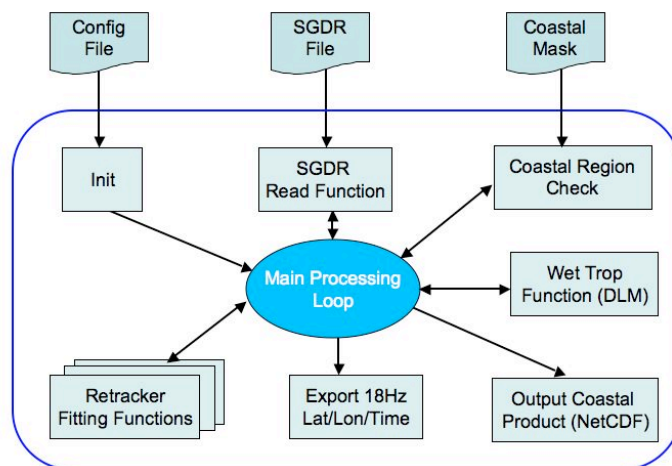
Config File

SGDR File

Coastal Mask

Init

SGDR Read Function

Coastal Region Check

Main Processing Loop

Wet Trop Function (DLM)

Retracker Fitting Functions

Export 18Hz Lat/Lon/Time

Output Coastal Product (NetCDF)